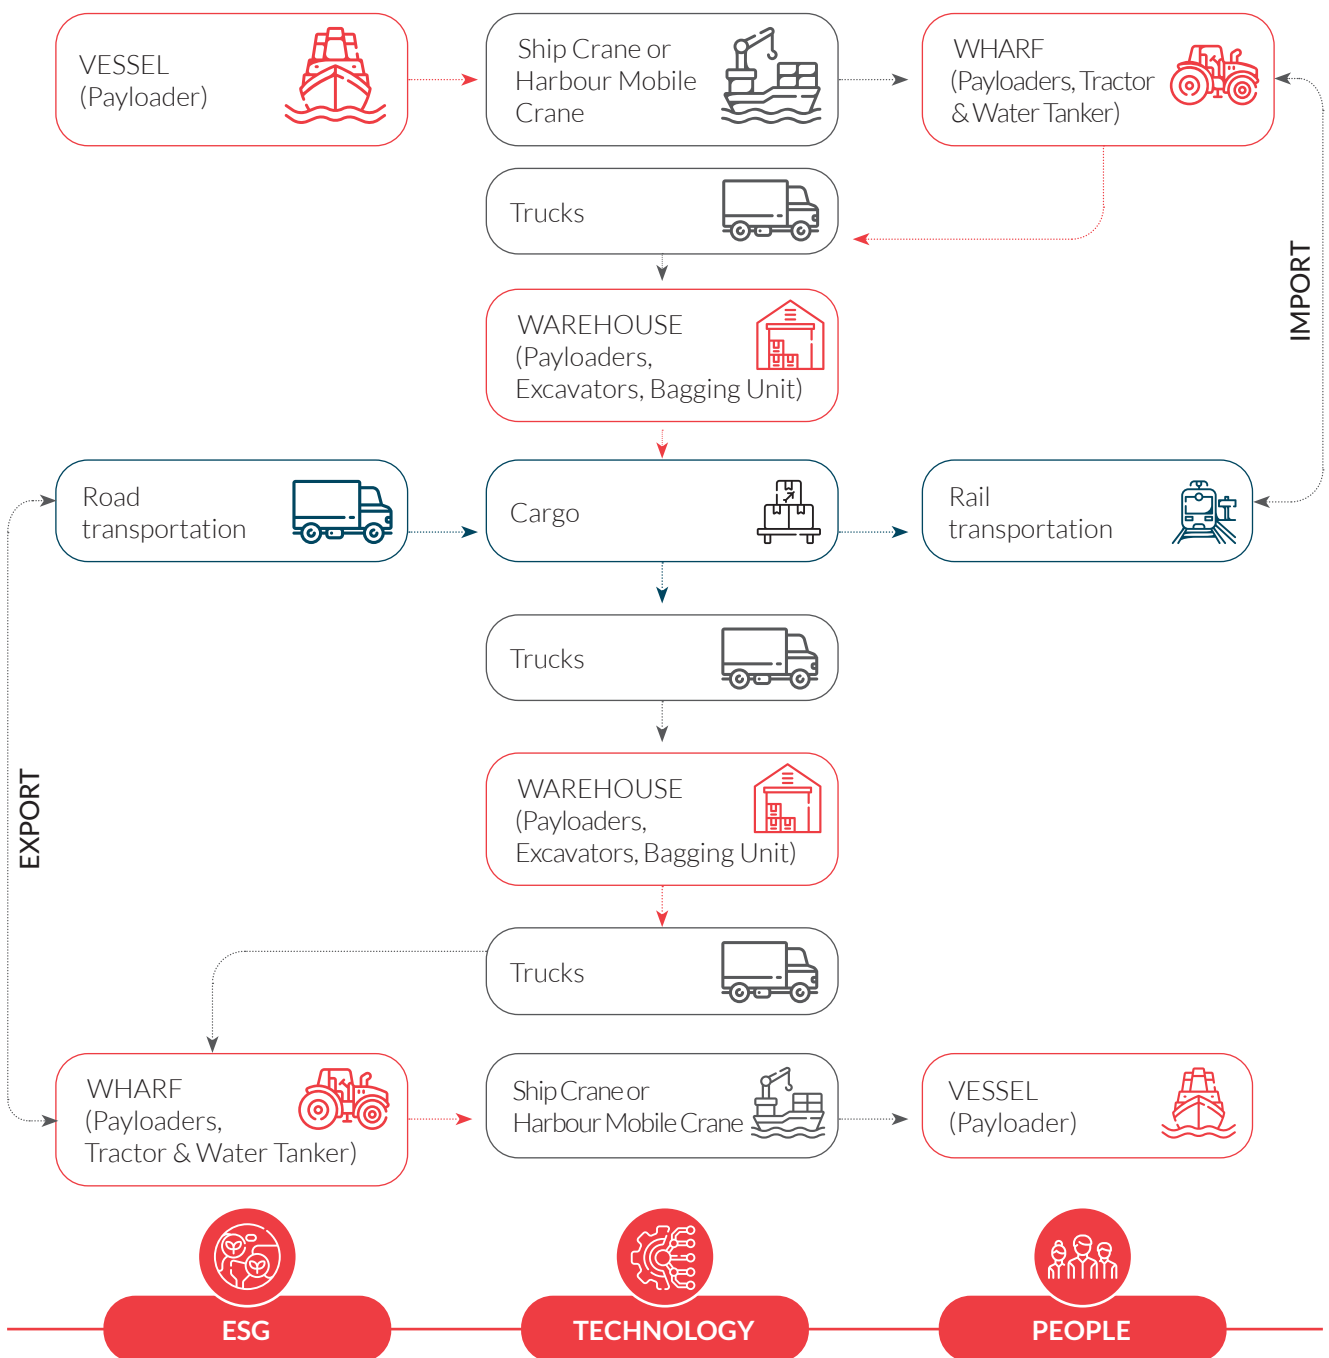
VESSEL (Payloader)

Ship Crane or Harbour Mobile Crane

WHARF (Payloaders, Tractor & Water Tanker)

Trucks

IMPORT

WAREHOUSE (Payloaders, Excavators, Bagging Unit)

Road transportation

Cargo

Rail transportation

Trucks

EXPORT

WAREHOUSE (Payloaders, Excavators, Bagging Unit)

Trucks

WHARF (Payloaders, Tractor & Water Tanker)

Ship Crane or Harbour Mobile Crane

VESSEL (Payloader)

ESG

TECHNOLOGY

PEOPLE